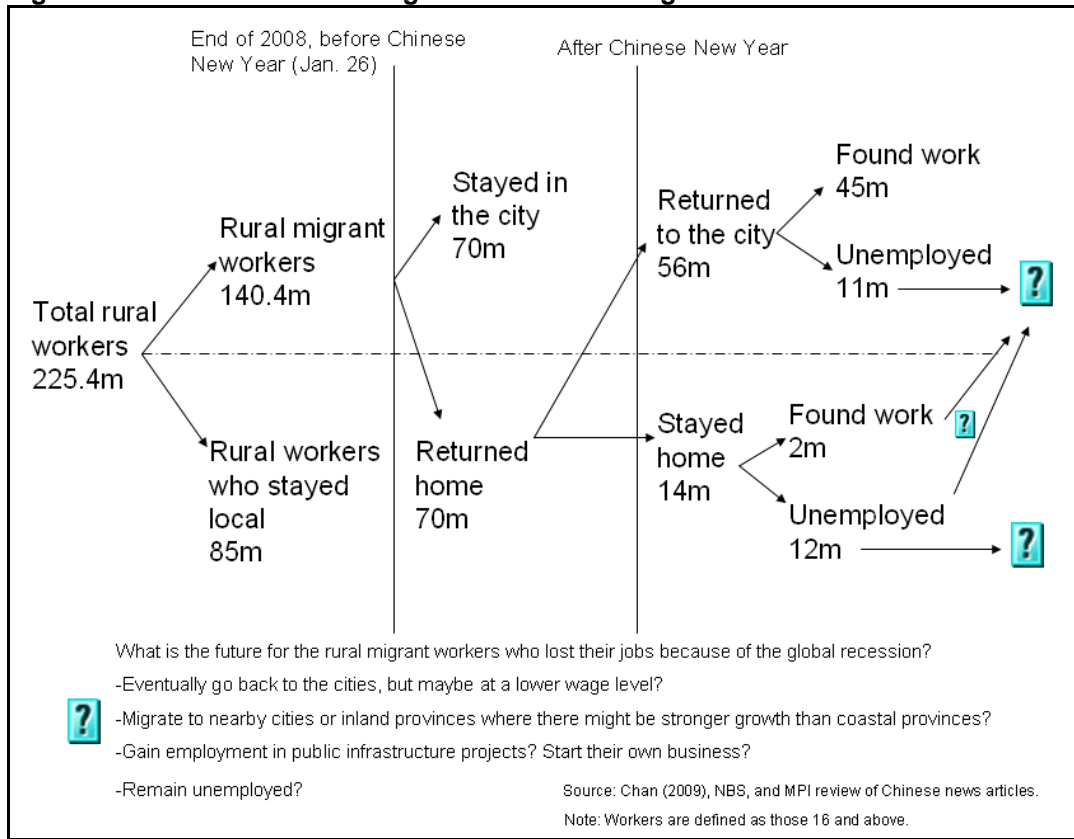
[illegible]

End of 2008, before Chinese New Year (Jan. 26)

After Chinese New Year

Total rural workers 225.4m

Rural migrant workers 140.4m

Rural workers who stayed local 85m

Stayed in the city 70m

Returned home 70m

Returned to the city 56m

Stayed home 14m

Found work 45m

Unemployed 11m

?

Found work 2m

?

Unemployed 12m

?

What is the future for the rural migrant workers who lost their jobs because of the global recession?

-Eventually go back to the cities, but maybe at a lower wage level?

?

-Migrate to nearby cities or inland provinces where there might be stronger growth than coastal provinces?

-Gain employment in public infrastructure projects? Start their own business?

-Remain unemployed?

Source: Chan (2009), NBS, and MPI review of Chinese news articles.

Note: Workers are defined as those 16 and above.